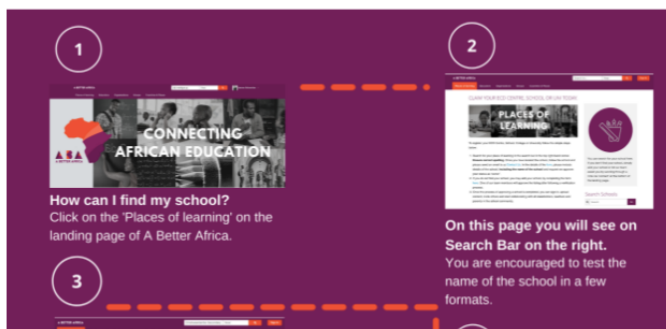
1

CONNECTING AFRICAN EDUCATION

How can I find my school?
Click on the 'Places of learning' on the landing page of A Better Africa.

2

CLAIM YOUR ECD CENTRE, SCHOOL OR UNI TODAY

PLACES OF LEARNING

Search Schools

On this page you will see on Search Bar on the right.
You are encouraged to test the name of the school in a few formats.

3